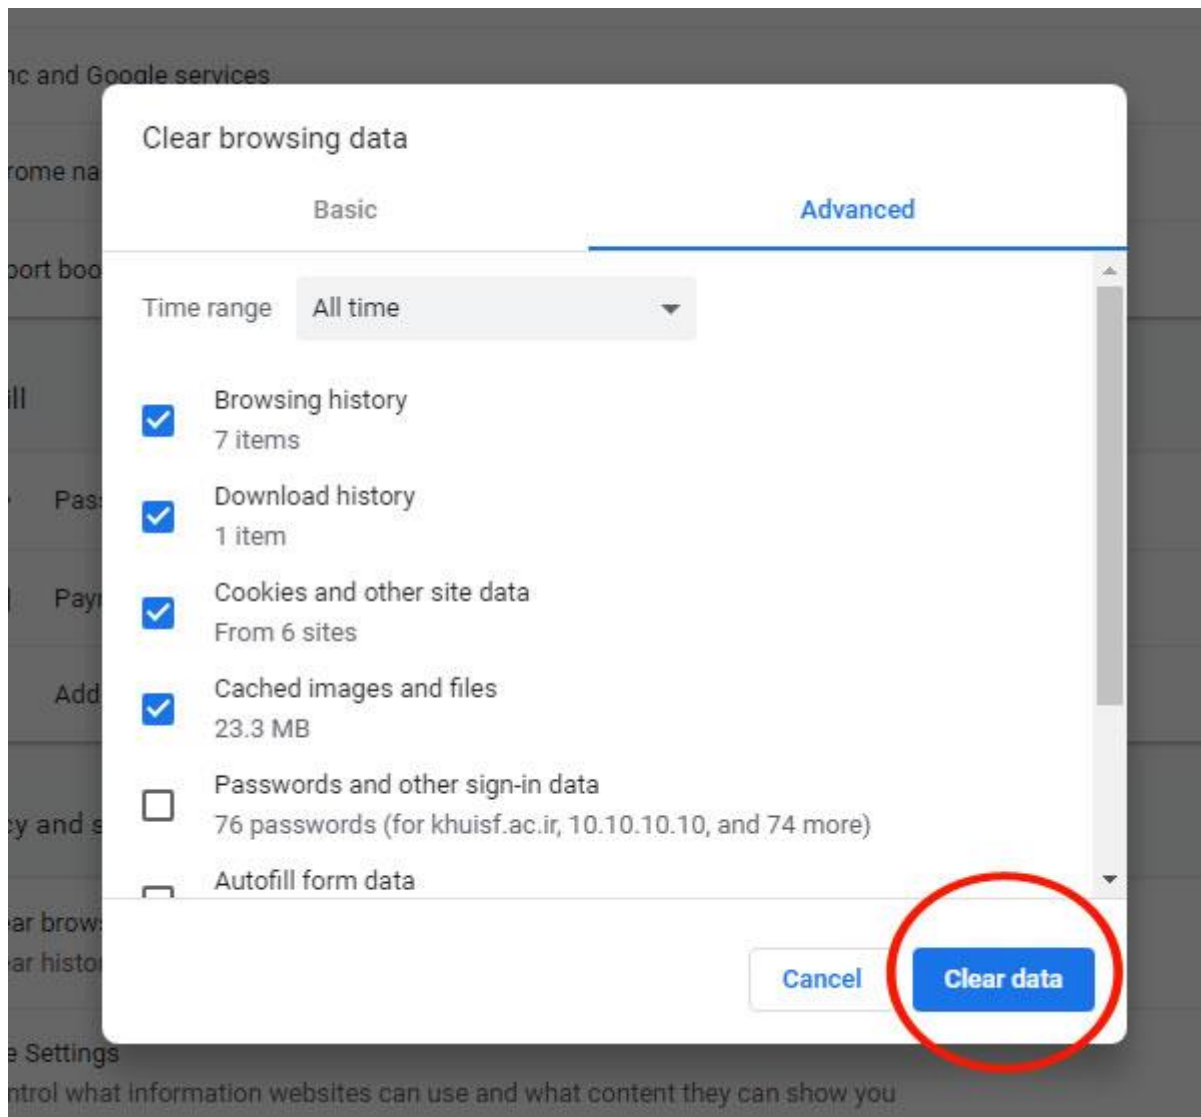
nc and Google services

rome na

port boo

ill

Pas

Pay

Add

cy and s

ar brow

ar histo

e Settings

ntrol what information websites can use and what content they can show you

Clear browsing data

Basic

Advanced

Time range

All time

Browsing history
7 items

Download history
1 item

Cookies and other site data
From 6 sites

Cached images and files
23.3 MB

Passwords and other sign-in data
76 passwords (for khuisf.ac.ir, 10.10.10.10, and 74 more)

Autofill form data

Cancel

Clear data